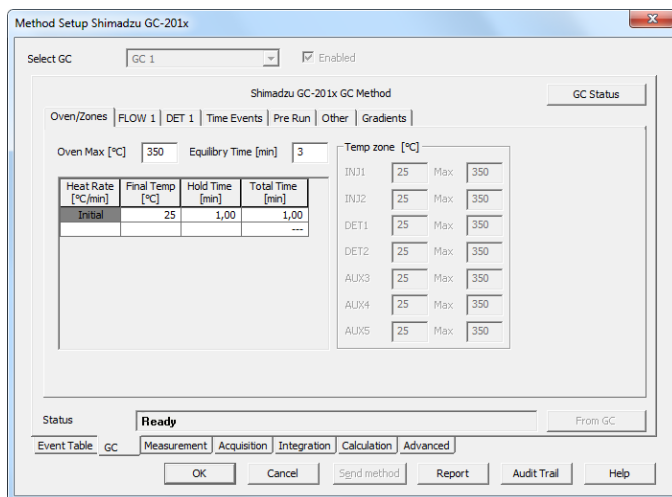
Method Setup Shimadzu GC-201x

Select GC | GC 1 | Enabled

Shimadzu GC-201x GC Method

GC Status

Oven/Zones | FLOW 1 | DET 1 | Time Events | Pre Run | Other | Gradients

Oven Max [°C] 350 Equilibry Time [min] 3

| Heat Rate [°C/min] | Final Temp [°C] | Hold Time [min] | Total Time [min] |
|---|---|---|---|
| Initial | 25 | 1,00 | 1,00 |
| | | | --- |

Temp zone [°C]
INJ1 25 Max 350
INJ2 25 Max 350
DET1 25 Max 350
DET2 25 Max 350
AUX3 25 Max 350
AUX4 25 Max 350
AUX5 25 Max 350

Status Ready From GC

Event Table | GC | Measurement | Acquisition | Integration | Calculation | Advanced

OK Cancel Send method Report Audit Trail Help